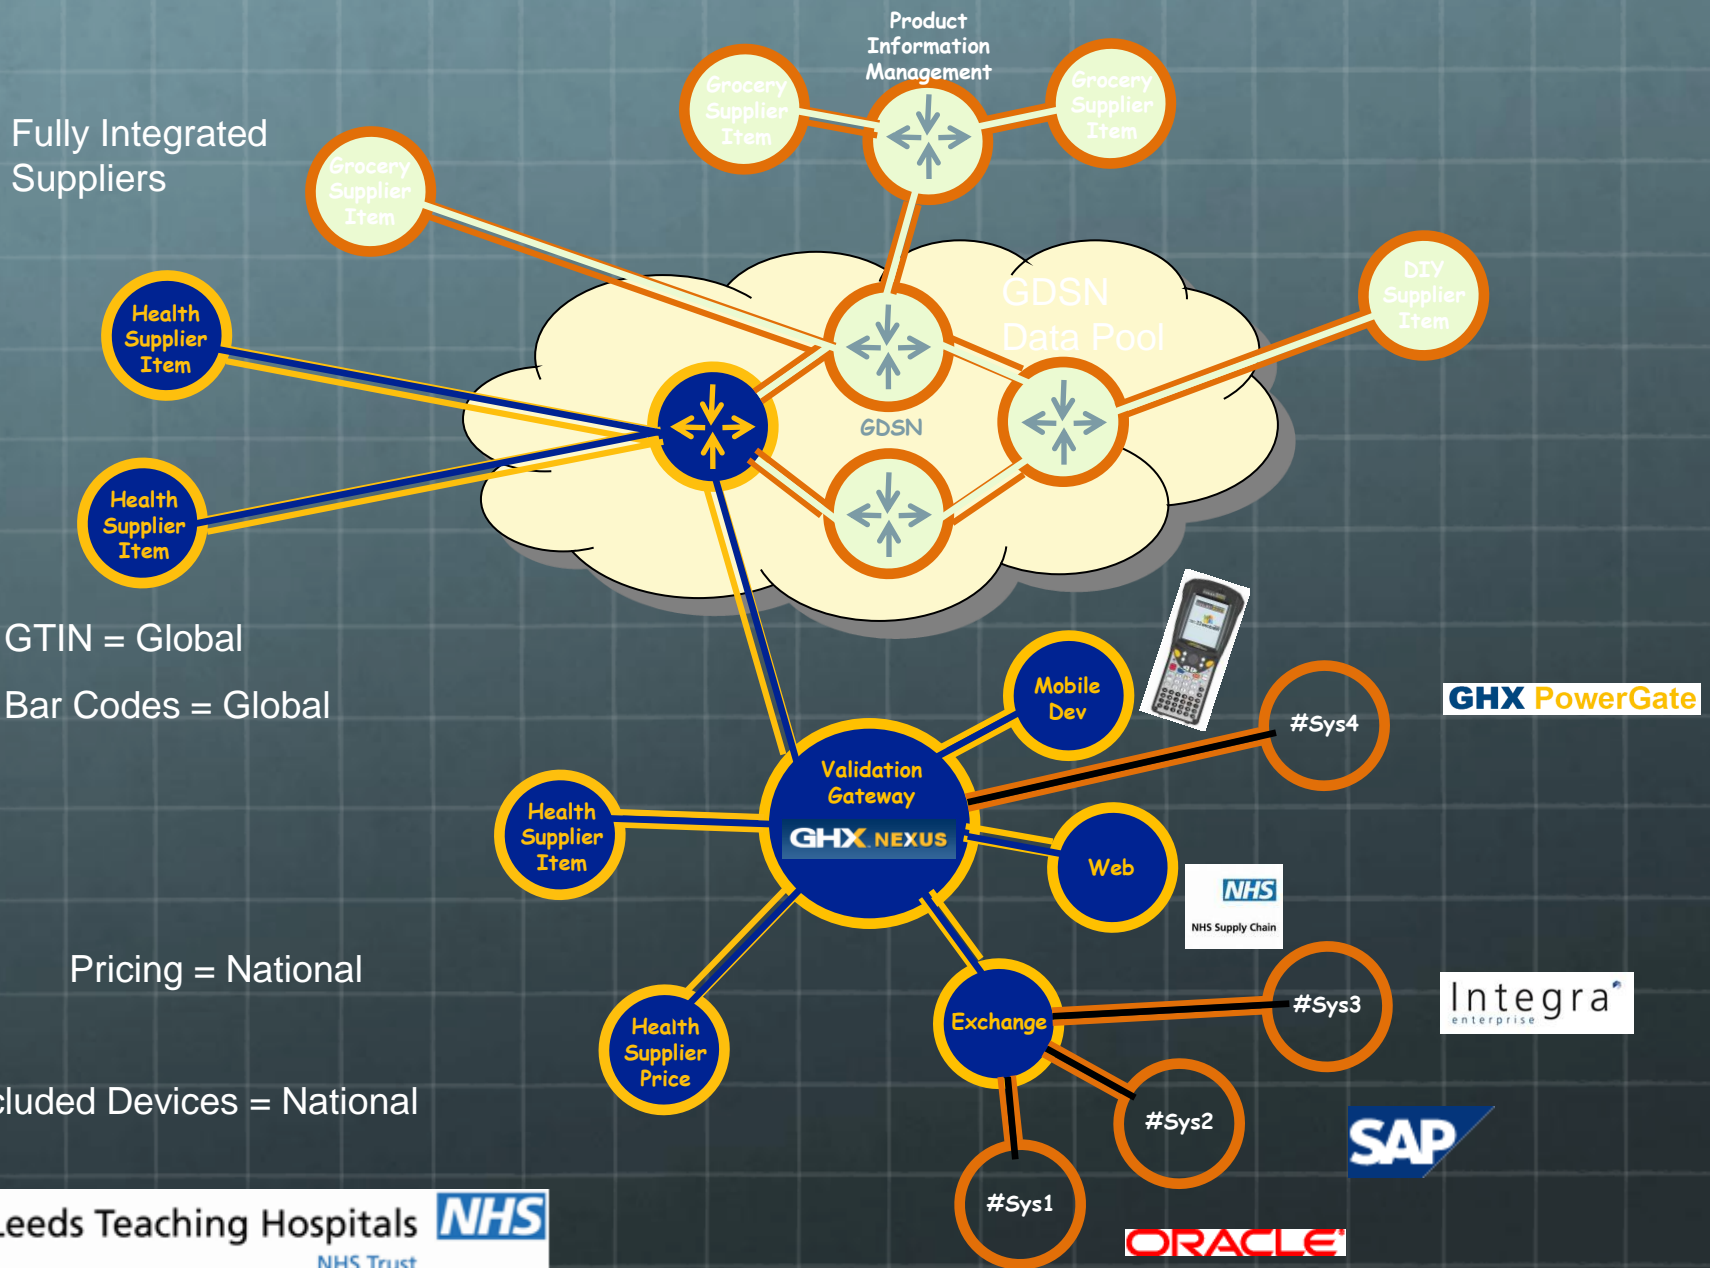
Product Information Management

Grocery Supplier Item

Grocery Supplier Item

Fully Integrated Suppliers

Grocery Supplier Item

GDSN Data Pool

DIY Supplier Item

Health Supplier Item

GDSN

Health Supplier Item

GTIN = Global

Bar Codes = Global

Mobile Dev

#Sys4

GHX PowerGate

Validation Gateway

GHX NEXUS

Health Supplier Item

Web

NHS

NHS Supply Chain

Pricing = National

#Sys3

Integra enterprise

Health Supplier Price

Exchange

cluded Devices = National

#Sys2

SAP

#Sys1

ORACLE

Leeds Teaching Hospitals NHS

NHS Trust